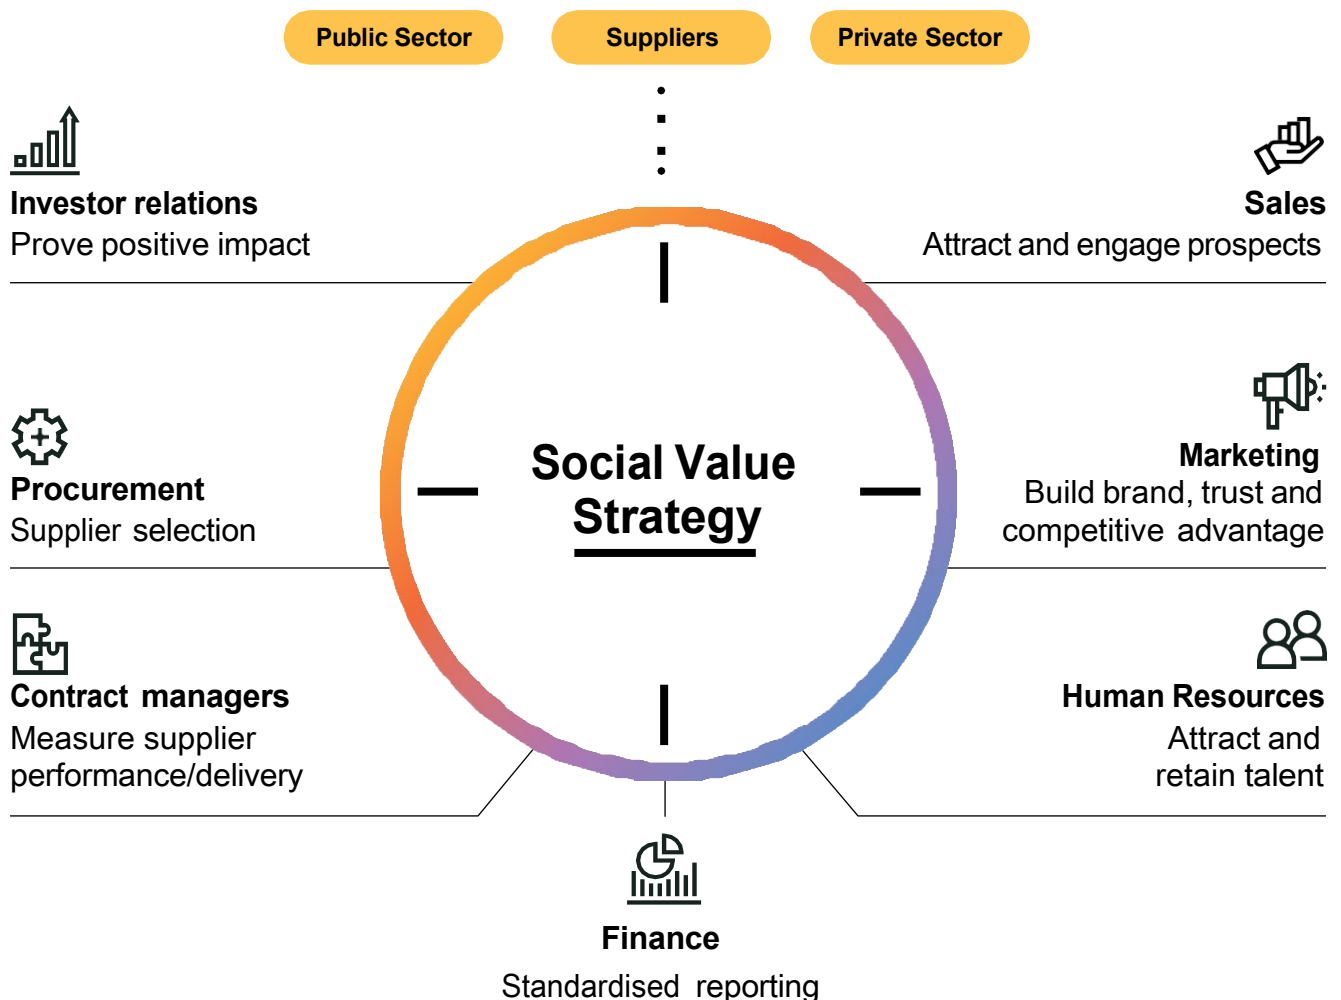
Public Sector

Suppliers

Private Sector

Investor relations
Prove positive impact

Sales
Attract and engage prospects

Social Value Strategy

Procurement
Supplier selection

Marketing
Build brand, trust and competitive advantage

Contract managers
Measure supplier performance/delivery

Human Resources
Attract and retain talent

Finance
Standardised reporting